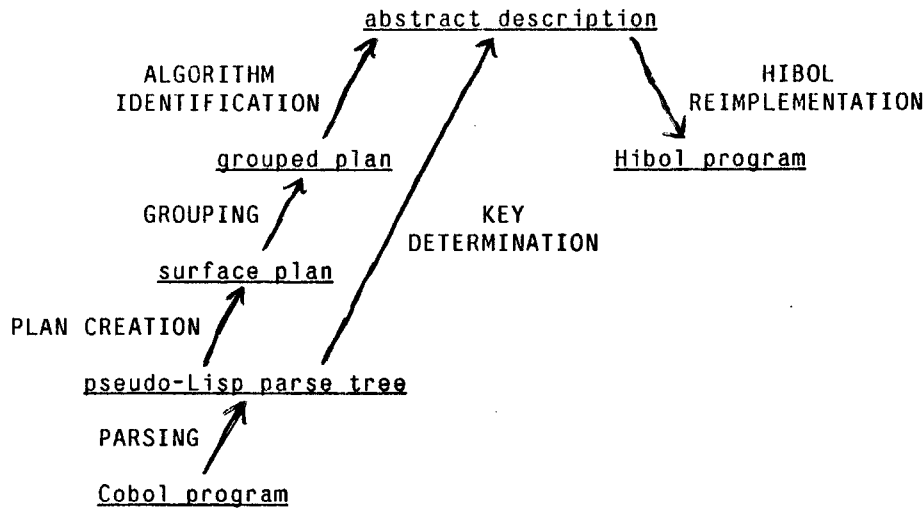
abstract description

ALGORITHM IDENTIFICATION

HIBOL REIMPLEMENTATION

grouped plan

Hibol program

GROUPING

KEY DETERMINATION

surface plan

PLAN CREATION

pseudo-Lisp parse tree

PARSING

Cobol program